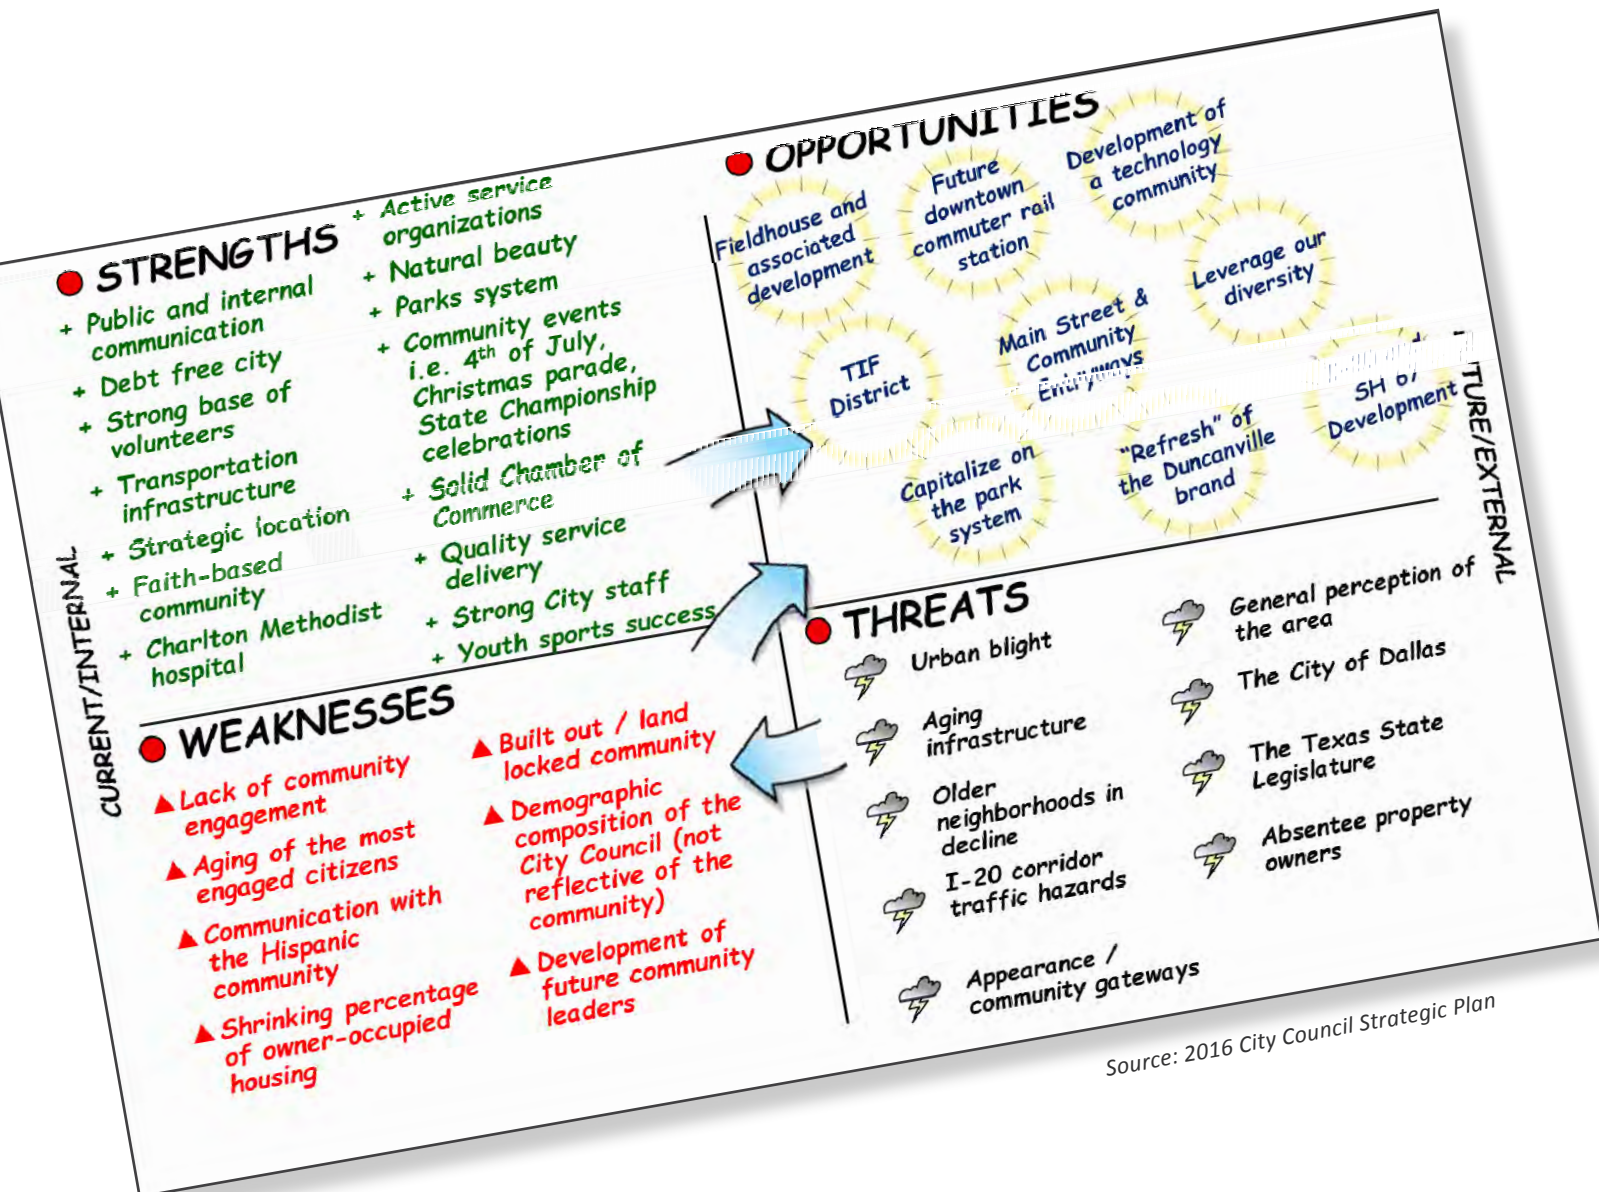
STRENGTHS

+ Public and internal communication
+ Debt free city
+ Strong base of volunteers
+ Transportation infrastructure
+ Strategic location
+ Faith-based community
+ Charlton Methodist hospital

+ Active service organizations
+ Natural beauty
+ Parks system
+ Community events i.e. 4$^{th}$ of July, Christmas parade, State Championship celebrations
+ Solid Chamber of Commerce
+ Quality service delivery
+ Strong City staff
+ Youth sports success

OPPORTUNITIES

Fieldhouse and associated development

Future downtown commuter rail station

Development of a technology community

Leverage our diversity

TIF District

Main Street & Community Entryways

SH 67 Development

Capitalize on the park system

"Refresh" of the Duncanville brand

CURRENT/INTERNAL

FUTURE/EXTERNAL

WEAKNESSES

Lack of community engagement

Aging of the most engaged citizens

Communication with the Hispanic community

Shrinking percentage of owner-occupied housing

Built out / land locked community

Demographic composition of the City Council (not reflective of the community)

Development of future community leaders

THREATS

Urban blight

Aging infrastructure

Older neighborhoods in decline

I-20 corridor traffic hazards

Appearance / community gateways

General perception of the area

The City of Dallas

The Texas State Legislature

Absentee property owners

Source: 2016 City Council Strategic Plan